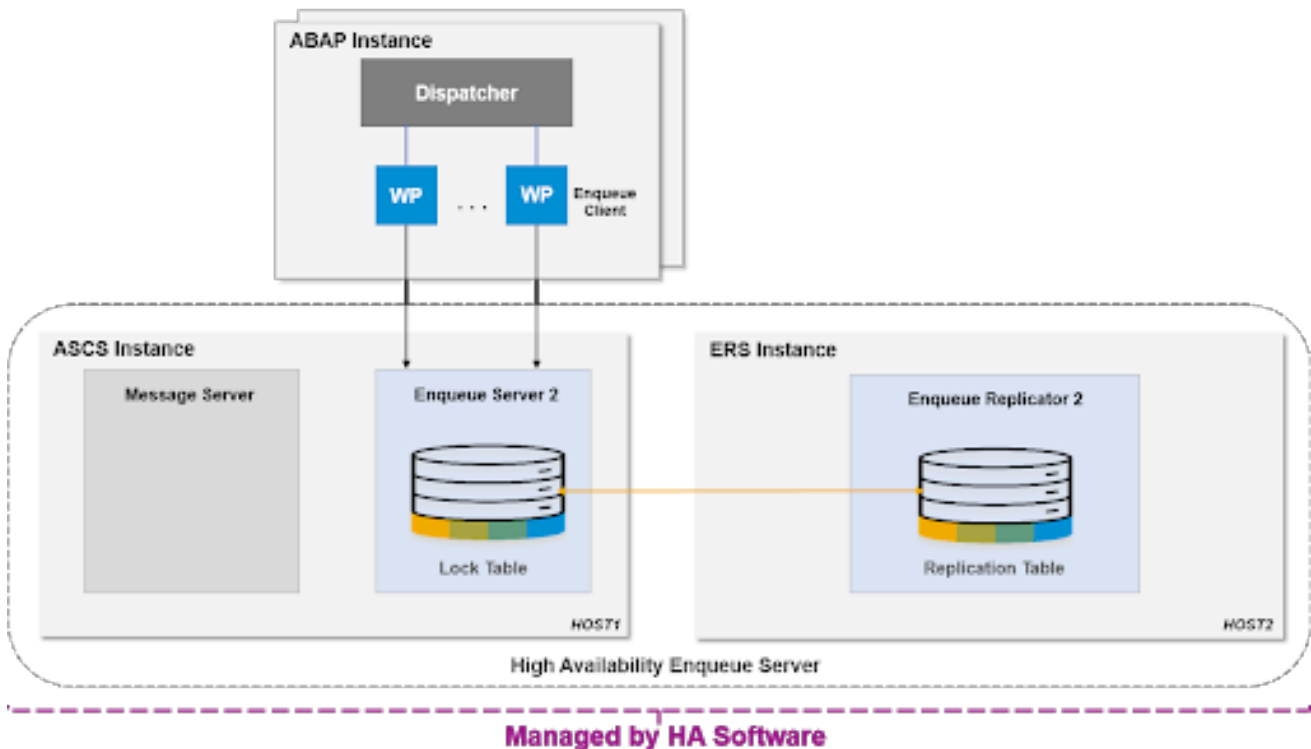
ABAP Instance

Dispatcher

WP

. . .

WP

Enqueue Client

ASCS Instance

Message Server

Enqueue Server 2

Lock Table

HOST1

ERS Instance

Enqueue Replicator 2

Replication Table

HOST2

High Availability Enqueue Server

Managed by HA Software